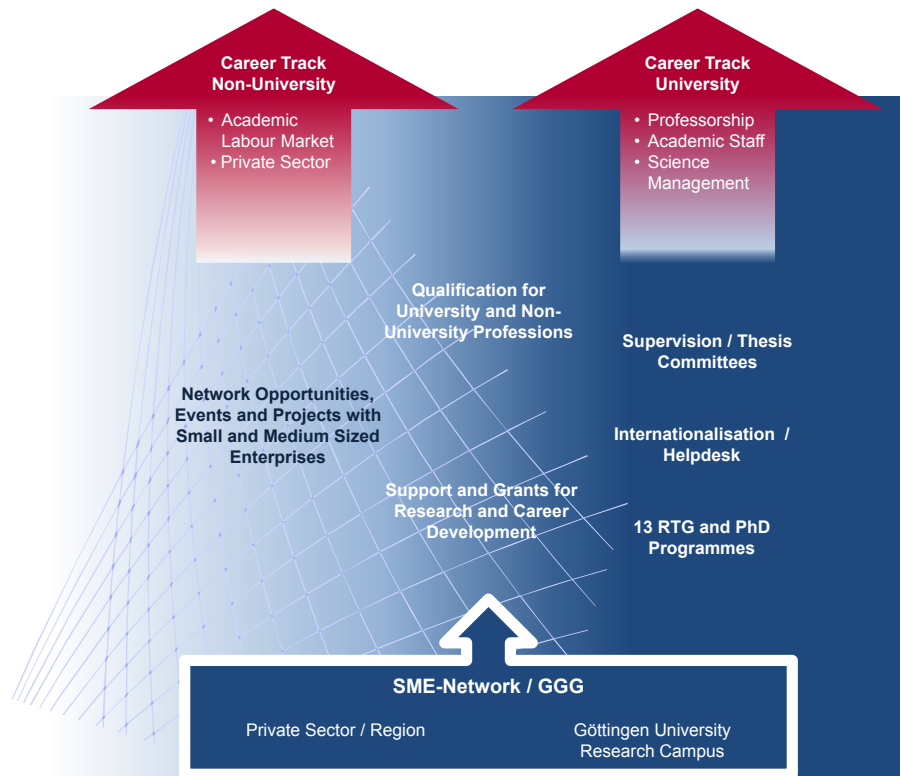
Career Track
Non-University

• Academic Labour Market
• Private Sector

Career Track
University

• Professorship
• Academic Staff
• Science Management

Qualification for University and Non-University Professions

Supervision / Thesis Committees

Network Opportunities, Events and Projects with Small and Medium Sized Enterprises

Internationalisation / Helpdesk

Support and Grants for Research and Career Development

13 RTG and PhD Programmes

SME-Network / GGG

Private Sector / Region

Göttingen University Research Campus